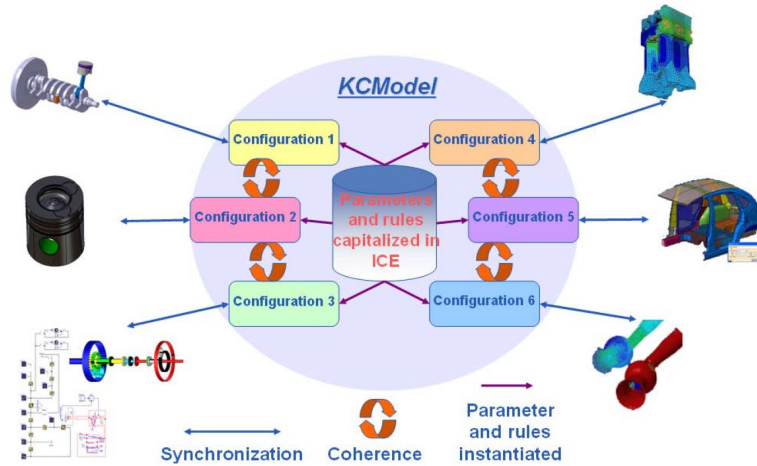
KCModel

Configuration 1

Configuration 4

Configuration 2

Parameters and rules capitalized in ICE

Configuration 5

Configuration 3

Configuration 6

Synchronization

Coherence

Parameter and rules instantiated